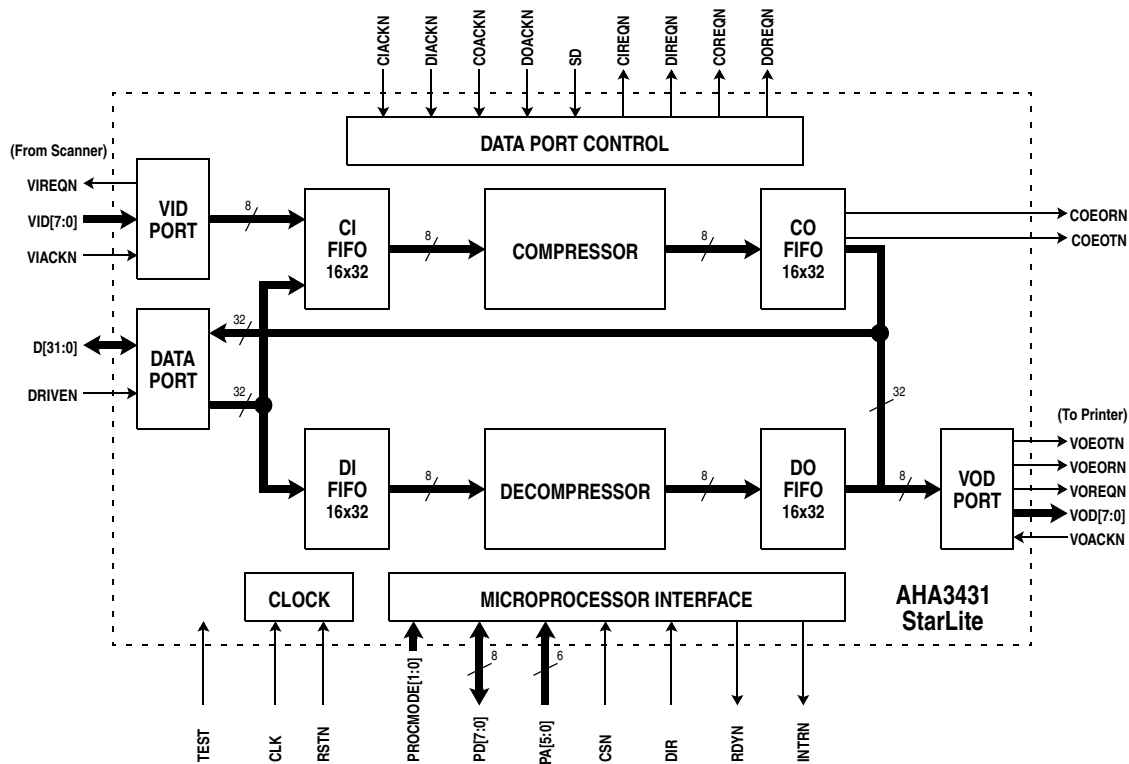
CIACKN
DIACKN
COACKN
DOACKN
SD
CIREQN
DIREQN
COREQN
DOREQN

DATA PORT CONTROL

(From Scanner)
VIREQN
VID[7:0]
VIACKN

VID PORT

8

CI FIFO 16x32

8

COMPRESSOR

8

CO FIFO 16x32

COEORN
COEOTN

32

D[31:0]

DATA PORT

DRIVEN

32

32

(To Printer)

DI FIFO 16x32

8

DECOMPRESSOR

8

DO FIFO 16x32

8

VOD PORT

VOEOTN
VOEORN
VOREQN
VOD[7:0]
VOACKN

CLOCK

MICROPROCESSOR INTERFACE

AHA3431 StarLite

8

6

TEST
CLK
RSTN
PROCMODE[1:0]
PD[7:0]
PA[5:0]
CSN
DIR
RDYN
INTRN